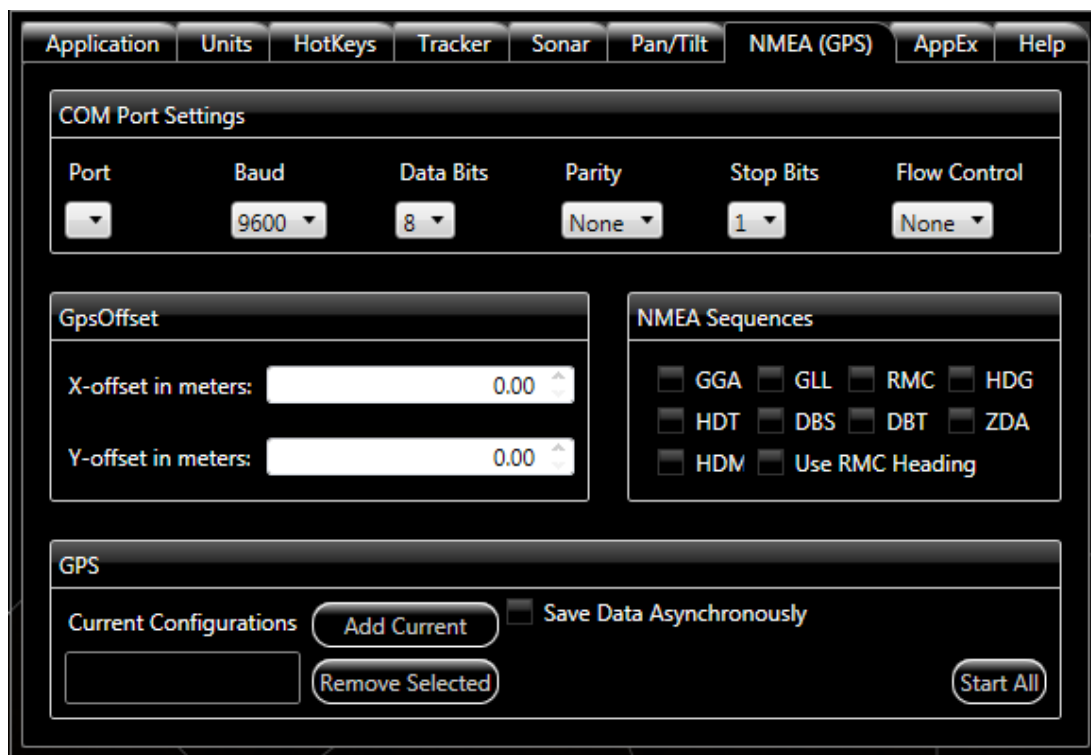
Application Units HotKeys Tracker Sonar Pan/Tilt NMEA (GPS) AppEx Help

COM Port Settings

| Port | Baud | Data Bits | Parity | Stop Bits | Flow Control |
|---|---|---|---|---|---|
|  | 9600 | 8 | None | 1 | None |

GpsOffset

X-offset in meters: 0.00

Y-offset in meters: 0.00

NMEA Sequences

GGA GLL RMC HDG
HDT DBS DBT ZDA
HDM Use RMC Heading

GPS

Current Configurations
Add Current
Save Data Asynchronously
Remove Selected
Start All